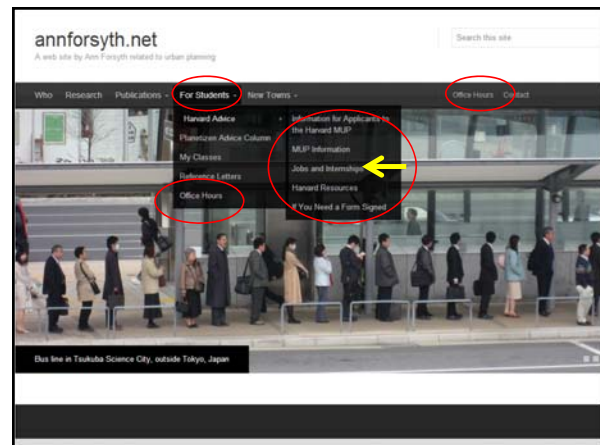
annforsyth.net

A web site by Ann Forsyth related to urban planning

Search this site

Who Research Publications For Students New Towns Office Hours Contact

Harvard Advice
Planetizen Advice Column
My Classes
Reference Letters
Office Hours

Information for Applicants to the Harvard MUP
MUP Information
Jobs and Internships
Harvard Resources
If You Need a Form Signed

Bus line in Tsukuba Science City, outside Tokyo, Japan